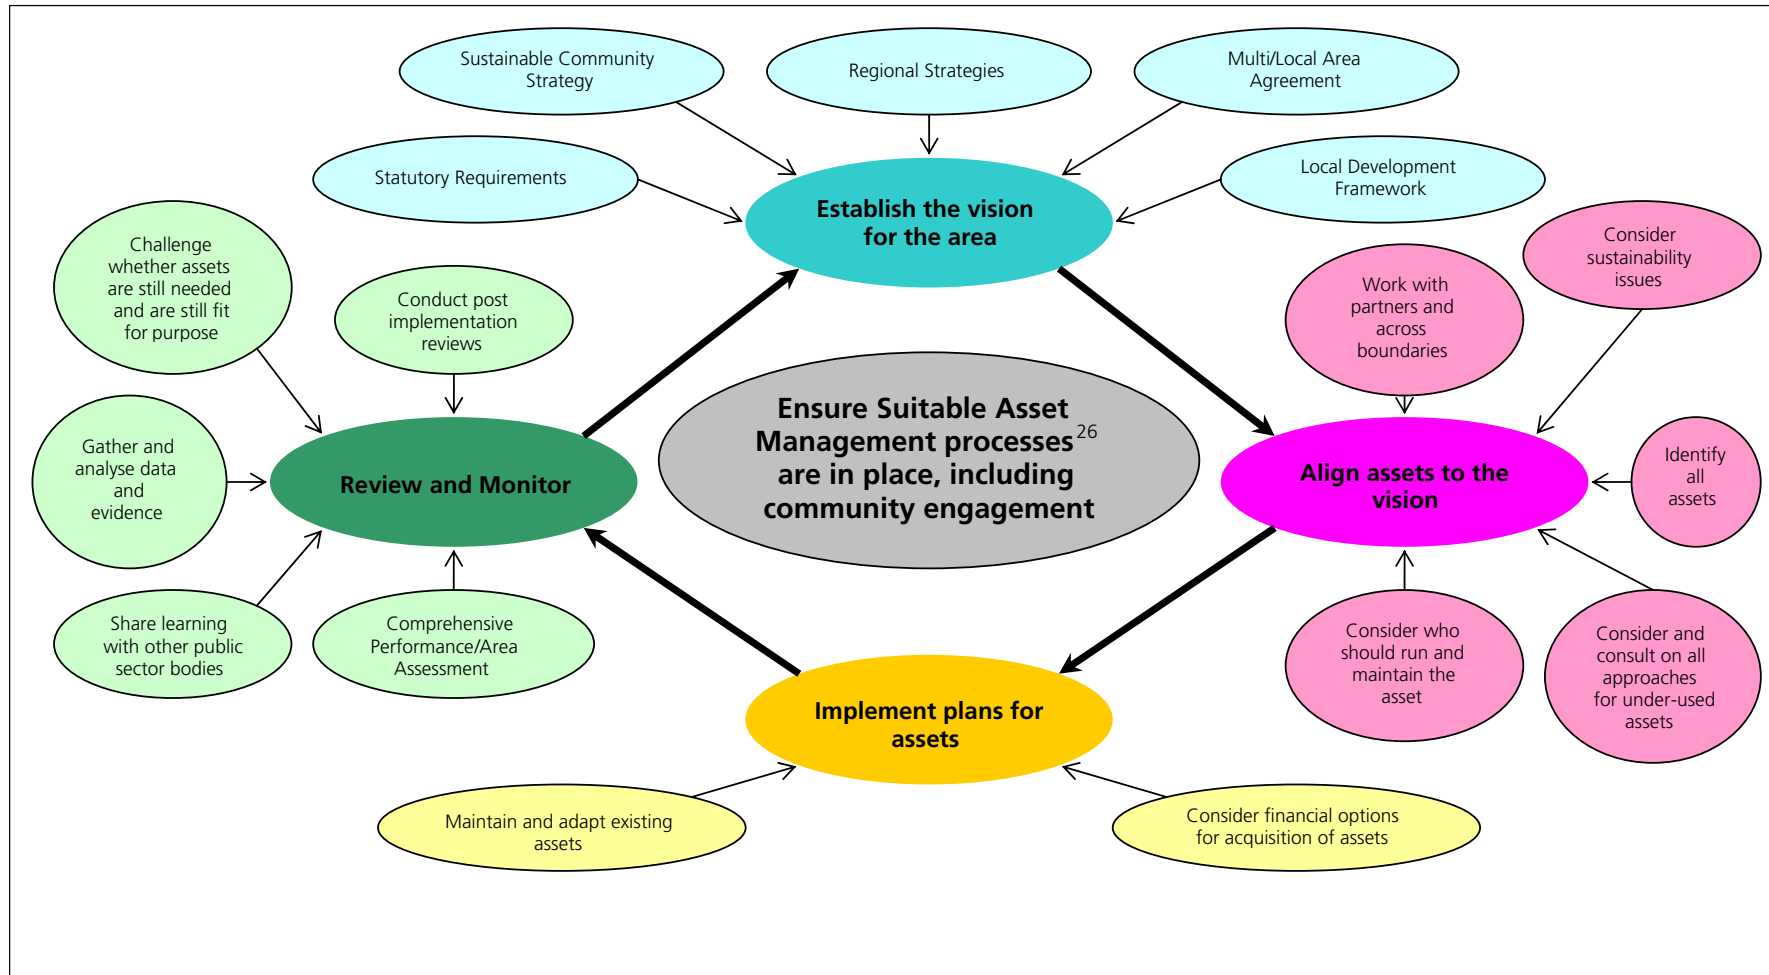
Sustainable Community Strategy

Regional Strategies

Multi/Local Area Agreement

Statutory Requirements

Local Development Framework

Establish the vision for the area

Challenge whether assets are still needed and are still fit for purpose

Conduct post implementation reviews

Work with partners and across boundaries

Consider sustainability issues

Ensure Suitable Asset Management processes$^{26}$ are in place, including community engagement

Gather and analyse data and evidence

Review and Monitor

Align assets to the vision

Identify all assets

Share learning with other public sector bodies

Comprehensive Performance/Area Assessment

Consider who should run and maintain the asset

Consider and consult on all approaches for under-used assets

Implement plans for assets

Maintain and adapt existing assets

Consider financial options for acquisition of assets